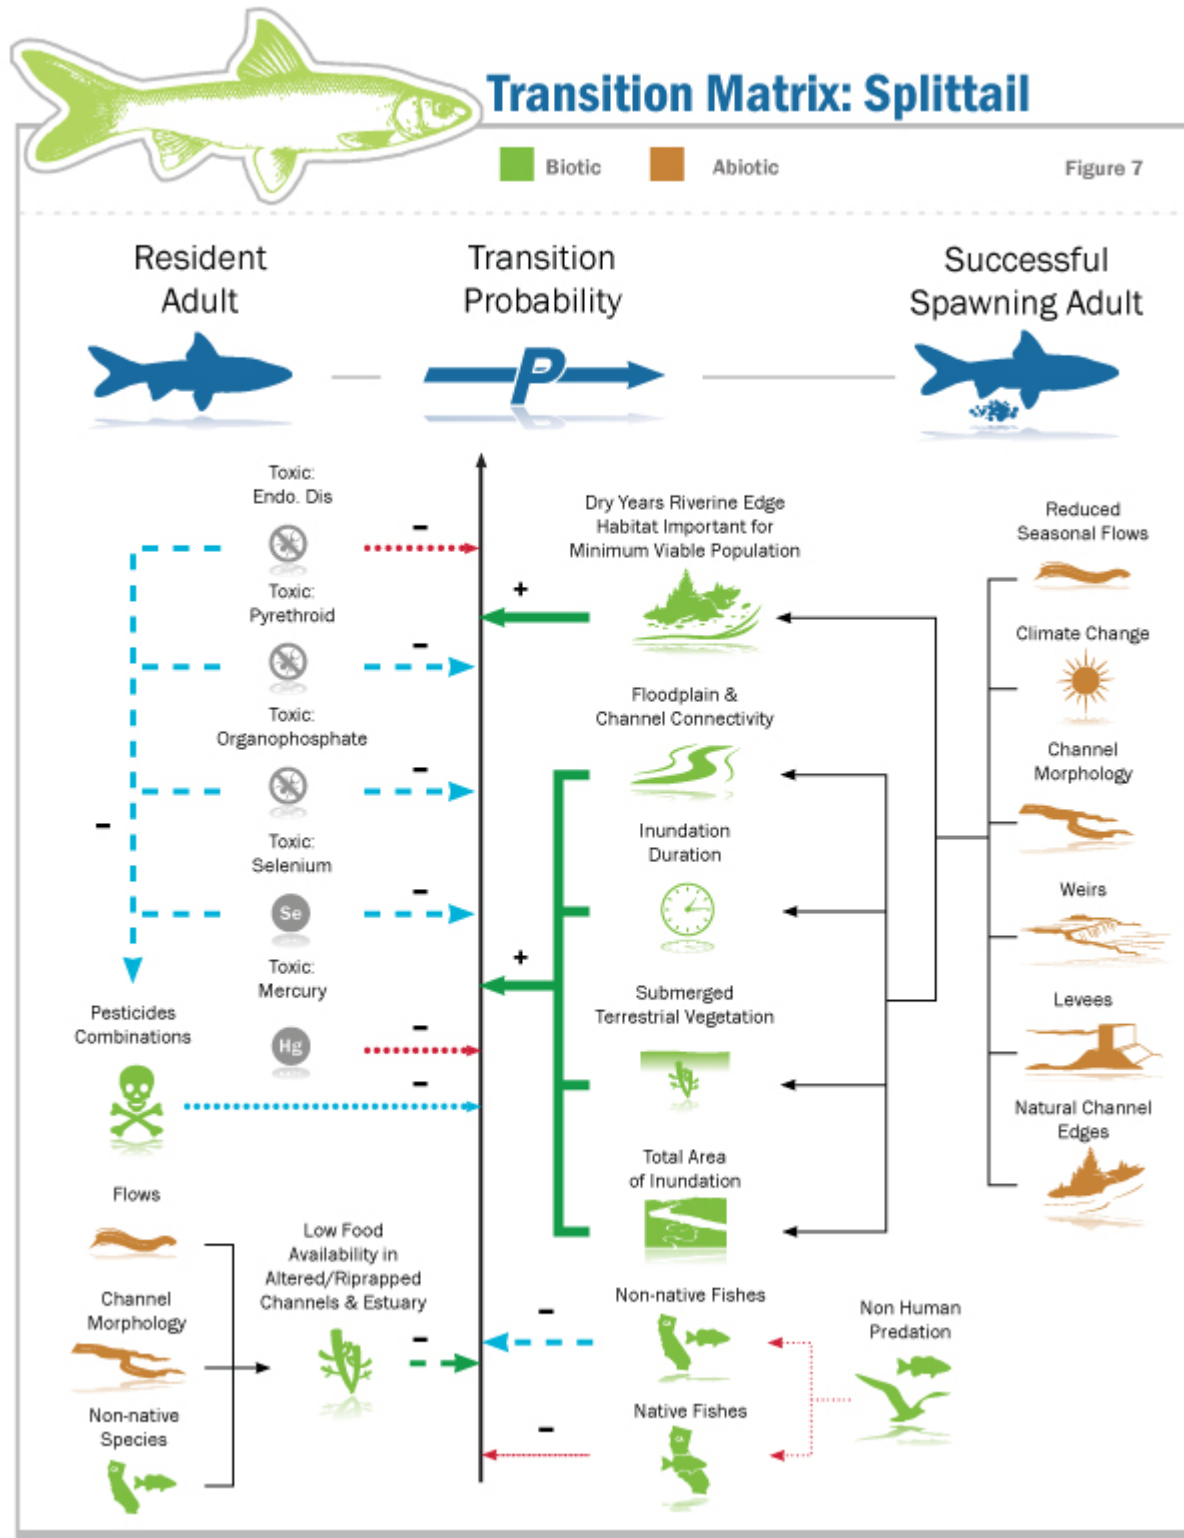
Transition Matrix: Splittail

Biotic Abiotic Figure 7

Resident Adult

Transition Probability

P

Successful Spawning Adult

Toxic: Endo. Dis

-

Toxic: Pyrethroid

-

Toxic: Organophosphate

-

Toxic: Selenium

Se

-

Toxic: Mercury

Hg

-

-

Pesticides Combinations

-

Dry Years Riverine Edge Habitat Important for Minimum Viable Population

+

Floodplain & Channel Connectivity

Inundation Duration

+

Submerged Terrestrial Vegetation

Total Area of Inundation

Reduced Seasonal Flows

Climate Change

Channel Morphology

Weirs

Levees

Natural Channel Edges

Flows

Channel Morphology

Non-native Species

Low Food Availability in Altered/Riprapped Channels & Estuary

-

-

Non-native Fishes

Native Fishes

-

Non Human Predation